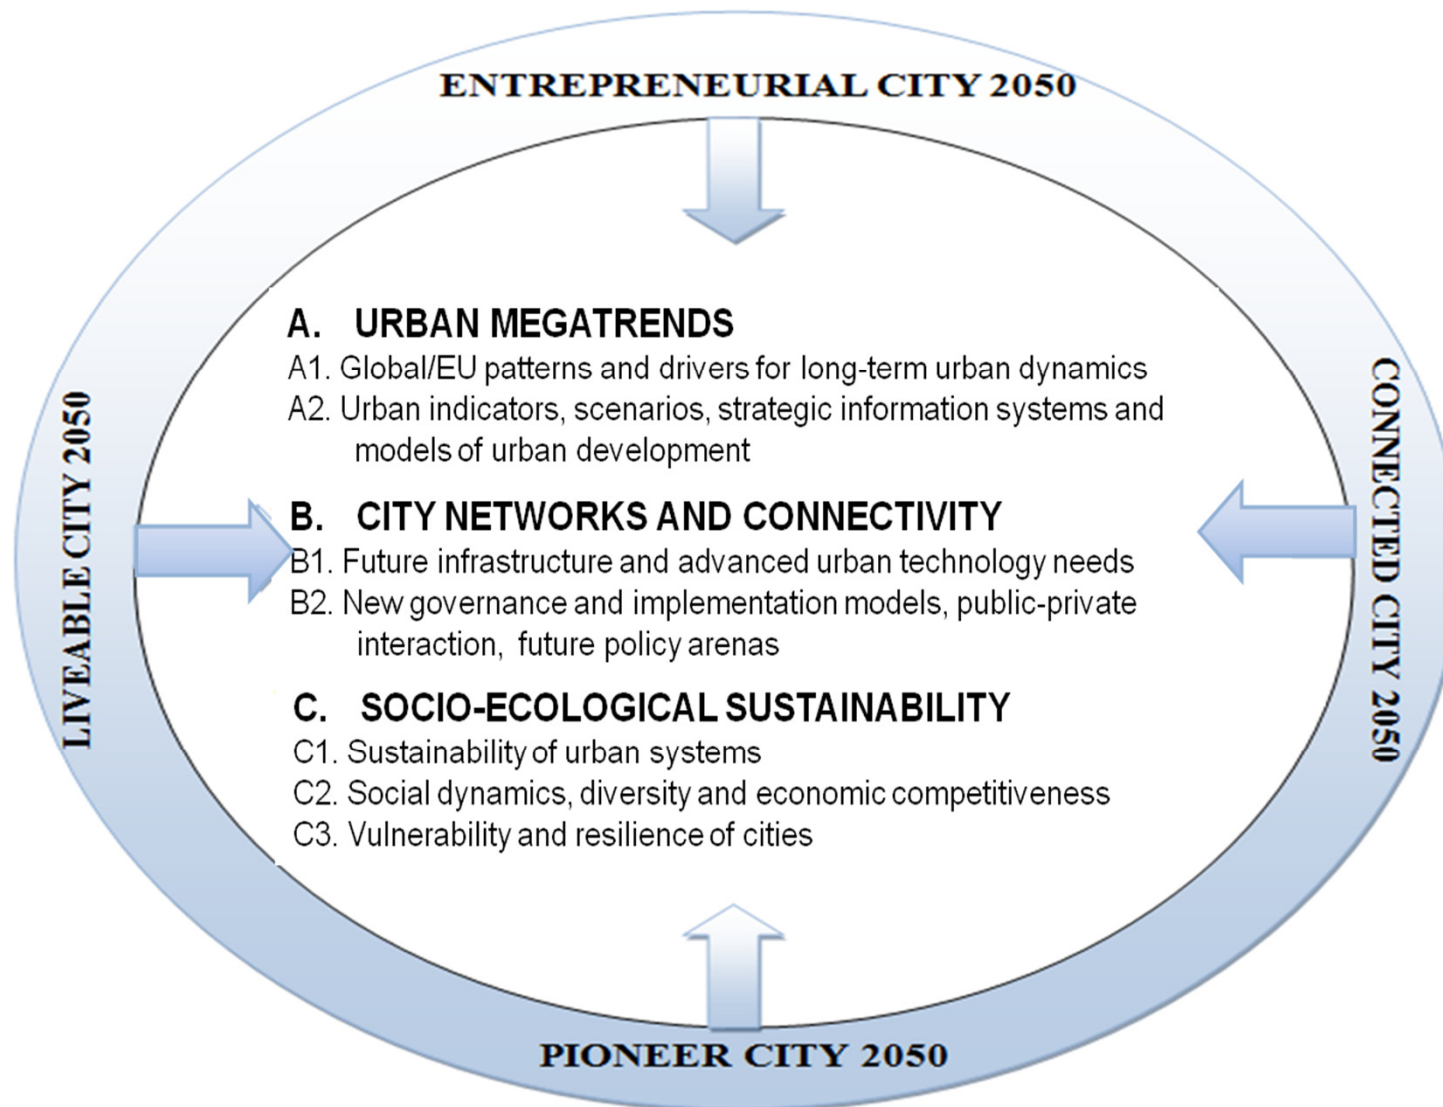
ENTREPRENEURIAL CITY 2050

LIVEABLE CITY 2050

CONNECTED CITY 2050

A. URBAN MEGATRENDS
A1. Global/EU patterns and drivers for long-term urban dynamics
A2. Urban indicators, scenarios, strategic information systems and models of urban development

B. CITY NETWORKS AND CONNECTIVITY
B1. Future infrastructure and advanced urban technology needs
B2. New governance and implementation models, public-private interaction, future policy arenas

C. SOCIO-ECOLOGICAL SUSTAINABILITY
C1. Sustainability of urban systems
C2. Social dynamics, diversity and economic competitiveness
C3. Vulnerability and resilience of cities

PIONEER CITY 2050